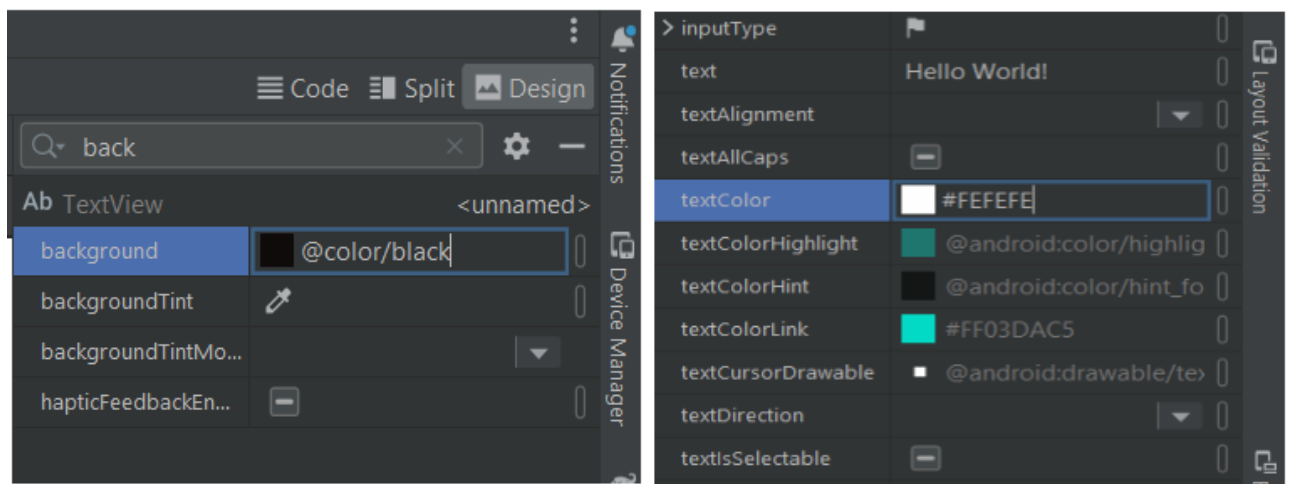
Code Split Design

back

Ab TextView <unnamed>

| | |
|---|---|
| background | @color/black |
| backgroundTint | |
| backgroundTintMo... | |
| hapticFeedbackEn... | |

Notifications

Device Manager

| | |
|---|---|
| > inputType | |
| text | Hello World! |
| textAlignment | |
| textAllCaps | |
| textColor | #FEFEFE |
| textColorHighlight | @android:color/highlig |
| textColorHint | @android:color/hint_fo |
| textColorLink | #FF03DAC5 |
| textCursorDrawable | @android:drawable/te> |
| textDirection | |
| textIsSelectable | |

Layout Validation